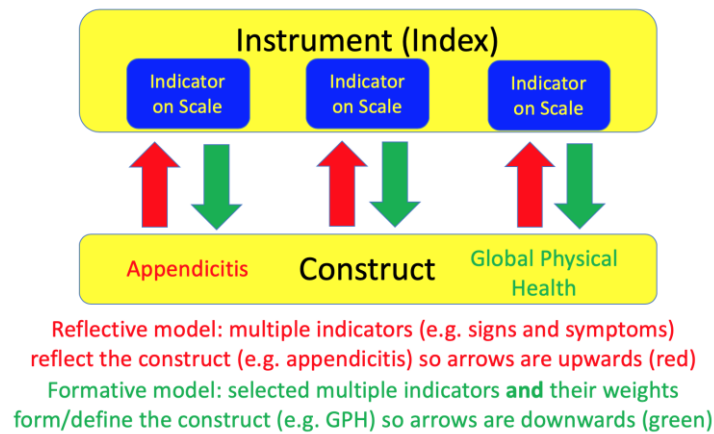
Instrument (Index)

Indicator on Scale

Indicator on Scale

Indicator on Scale

Appendicitis

Construct

Global Physical Health

Reflective model: multiple indicators (e.g. signs and symptoms) reflect the construct (e.g. appendicitis) so arrows are upwards (red)

Formative model: selected multiple indicators **and** their weights form/define the construct (e.g. GPH) so arrows are downwards (green)